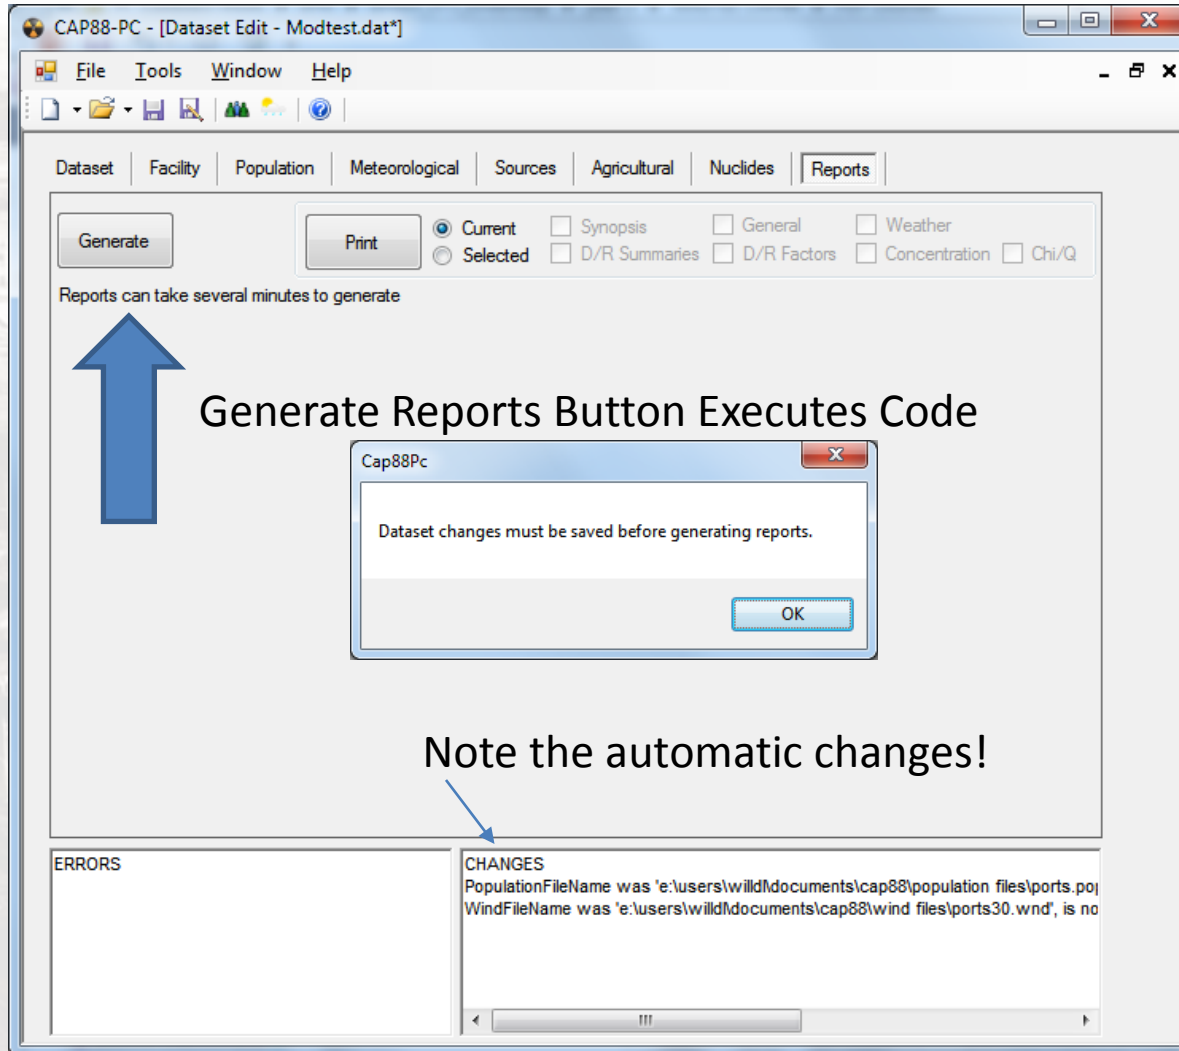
CAP88-PC - [Dataset Edit - Modtest.dat*]

File Tools Window Help

Dataset Facility Population Meteorological Sources Agricultural Nuclides Reports

Generate

Print

Current
Selected

Synopsis
D/R Summaries
General
D/R Factors
Weather
Concentration
Chi/Q

Reports can take several minutes to generate

Generate Reports Button Executes Code

Cap88Pc

Dataset changes must be saved before generating reports.

OK

Note the automatic changes!

ERRORS

CHANGES
PopulationFileName was 'e:\users\willdl\documents\cap88\population files\ports.po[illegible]
WindFileName was 'e:\users\willdl\documents\cap88\wind files\ports30.wnd', is no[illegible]